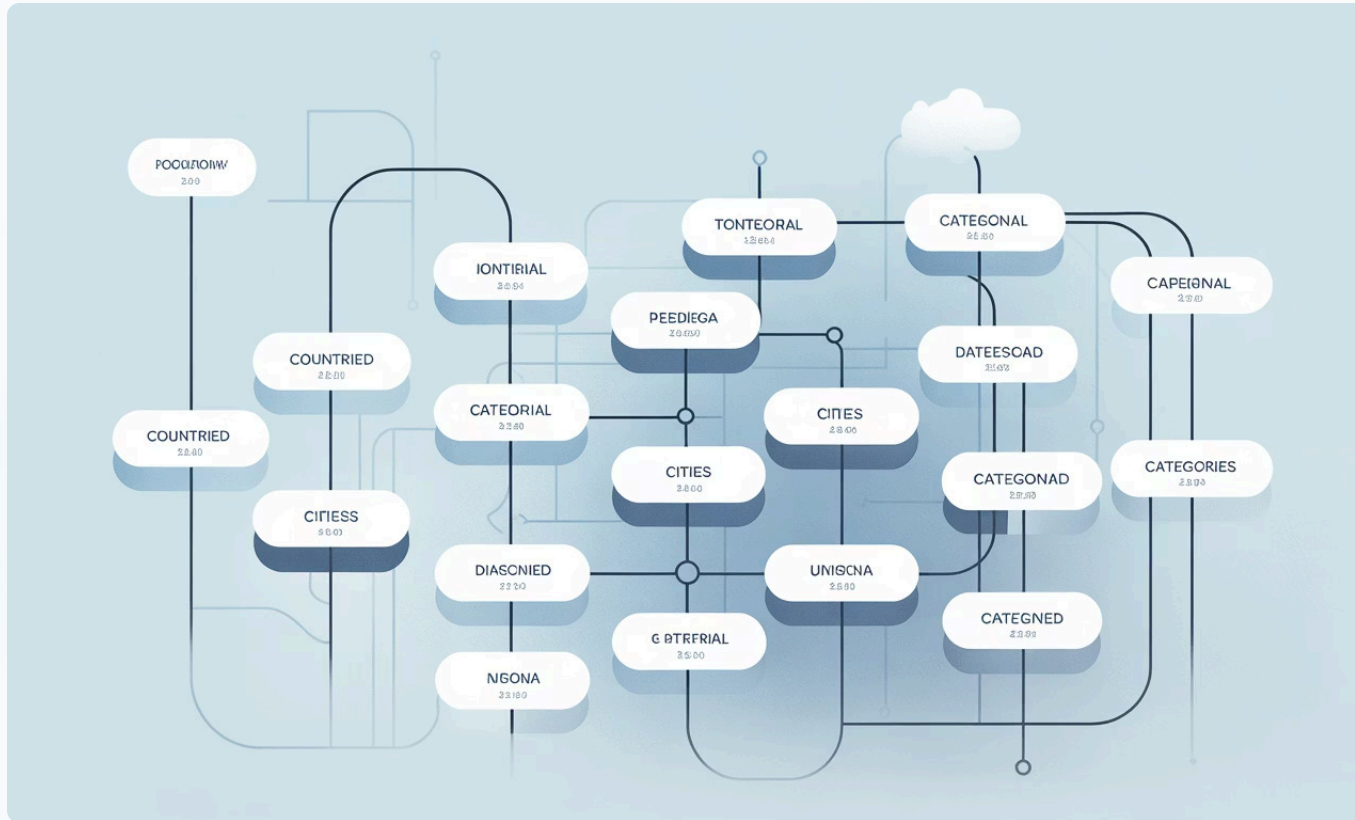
POCCIONW
2.00

COUNTRIED
2.8.00

COUNTRIED
2.8.40

CITIESS
3.8.00

IONTIRIAL
2.8.94

CATEORIAL
2.8.40

DIASONIED
2.2.00

NGONA
2.8.00

TONTEORAL
2.8.64

PEEDIEGA
2.8.00

CITIES
2.8.00

G BTERIAL
3.5.00

CITES
2.8.06

UNISCNA
2.8.00

CATEGONAL
2.8.00

DATEESOAD
2.8.03

CATEGONAD
2.8.00

CATEGNED
2.8.80

CAPEGNAL
2.8.0

CATEGORIES
2.8.03